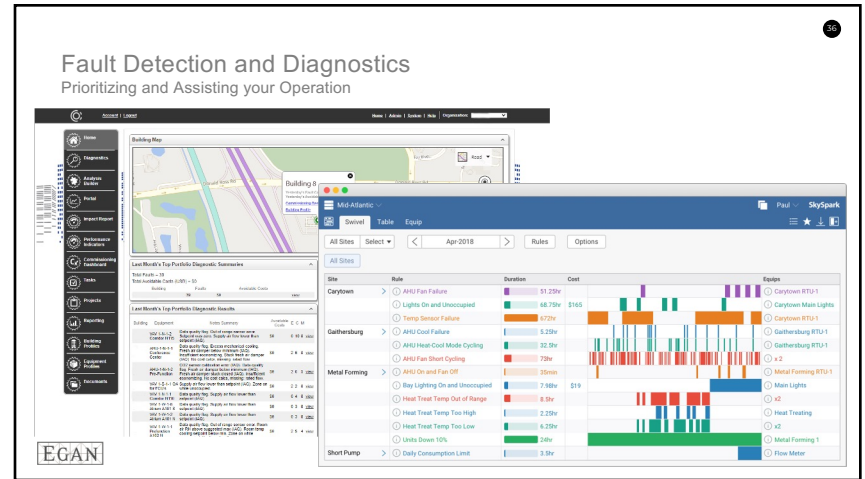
36

Fault Detection and Diagnostics

Prioritizing and Assisting your Operation

Account | Logout

Home | Admin | System | Help | Organization:

Home

Diagnostics

Analysis Builder

Portal

Impact Report

Performance Indicators

Commissioning Dashboard

Tasks

Projects

Reporting

Building Profiles

Equipment Profiles

Documents

Building Map

Road

Building 8

Last Month's Top Portfolio Diagnostic Summaries

Last Month's Top Portfolio Diagnostic Results

Mid-Atlantic

Paul

SkySpark

Swivel | Table | Equip

All Sites | Select | Apr-2018 | Rules | Options

All Sites

| Site | Rule | Duration | Cost | Equips |
|---|---|---|---|---|
| Carytown | AHU Fan Failure | 51.25hr | | Carytown RTU-1 |
| | Lights On and Unoccupied | 68.75hr | $165 | Carytown Main Lights |
| | Temp Sensor Failure | 672hr | | Carytown RTU-1 |
| Gaithersburg | AHU Cool Failure | 5.25hr | | Gaithersburg RTU-1 |
| | AHU Heat-Cool Mode Cycling | 32.5hr | | Gaithersburg RTU-1 |
| | AHU Fan Short Cycling | 79hr | | x 2 |
| Metal Forming | AHU On and Fan Off | 35min | | Metal Forming RTU-1 |
| | Bay Lighting On and Unoccupied | 7.98hr | $19 | Main Lights |
| | Heat Treat Temp Out of Range | 8.5hr | | x2 |
| | Heat Treat Temp Too High | 2.25hr | | Heat Treating |
| | Heat Treat Temp Too Low | 6.25hr | | x2 |
| | Units Down 10% | 24hr | | Metal Forming 1 |
| Short Pump | Daily Consumption Limit | 3.5hr | | Flow Meter |

EGAN